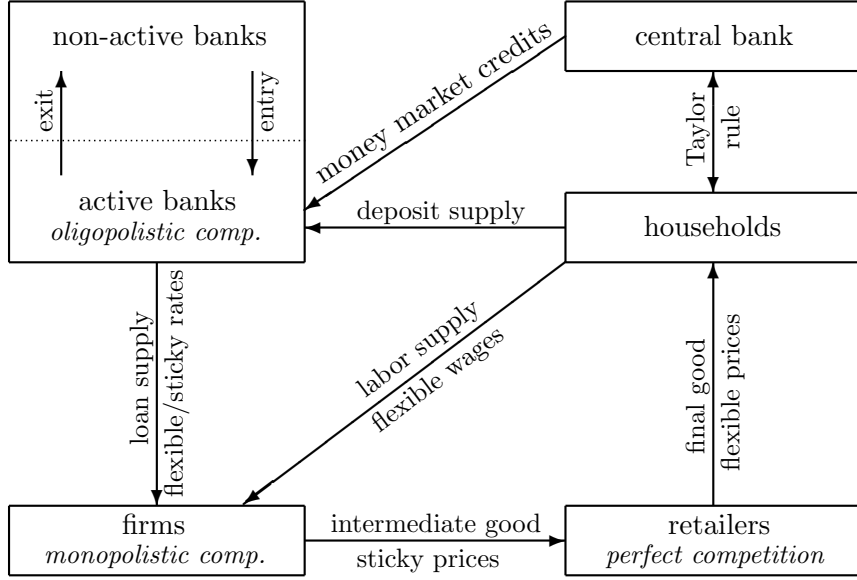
non-active banks

exit

entry

active banks
*oligopolistic comp.*

money market credits

central bank

Taylor rule

deposit supply

households

loan supply

flexible/sticky rates

labor supply

flexible wages

final good

flexible prices

firms
*monopolistic comp.*

intermediate good

sticky prices

retailers
*perfect competition*